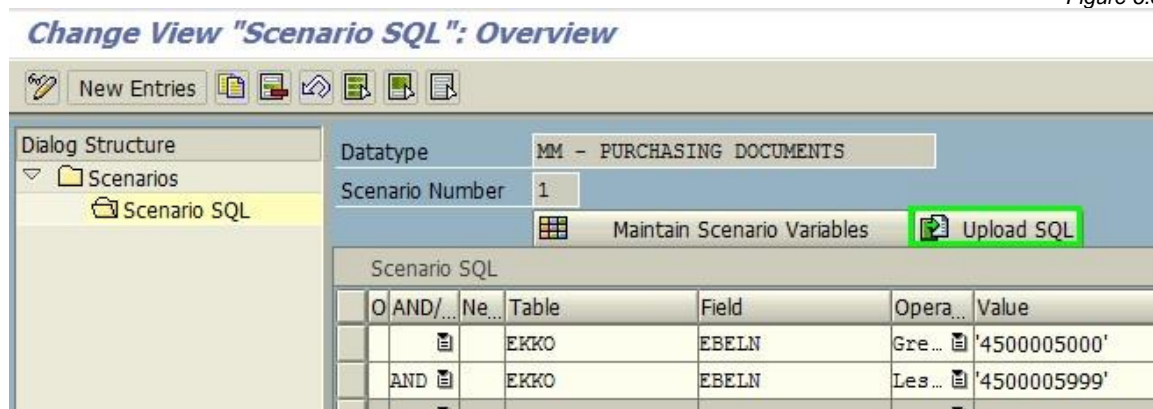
Figure 3.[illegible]

Change View "Scenario SQL": Overview

New Entries

Dialog Structure
Scenarios
Scenario SQL

Datatype MM - PURCHASING DOCUMENTS
Scenario Number 1
Maintain Scenario Variables
Upload SQL

Scenario SQL

| O | AND/... | Ne... | Table | Field | Opera... | Value |
|---|---|---|---|---|---|---|
| | | | EKKO | EBELN | Gre... | '4500005000' |
| | AND | | EKKO | EBELN | Les... | '4500005999' |